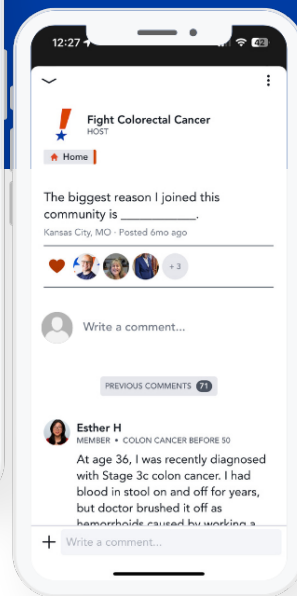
12:27

42

Fight Colorectal Cancer
HOST

Home

The biggest reason I joined this community is ___________.

Kansas City, MO · Posted 6mo ago

+3

Write a comment...

PREVIOUS COMMENTS 71

Esther H
MEMBER • COLON CANCER BEFORE 50

At age 36, I was recently diagnosed with Stage 3c colon cancer. I had blood in stool on and off for years, but doctor brushed it off as hemorrhoids caused by working a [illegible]

+ Write a comment...